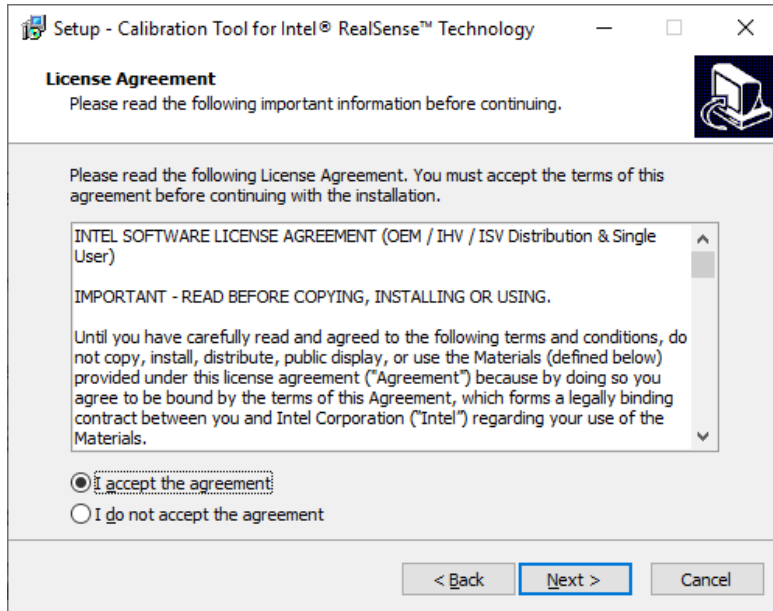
Setup - Calibration Tool for Intel® RealSense™ Technology

License Agreement
Please read the following important information before continuing.

Please read the following License Agreement. You must accept the terms of this agreement before continuing with the installation.

INTEL SOFTWARE LICENSE AGREEMENT (OEM / IHV / ISV Distribution & Single User)

IMPORTANT - READ BEFORE COPYING, INSTALLING OR USING.

Until you have carefully read and agreed to the following terms and conditions, do not copy, install, distribute, public display, or use the Materials (defined below) provided under this license agreement ("Agreement") because by doing so you agree to be bound by the terms of this Agreement, which forms a legally binding contract between you and Intel Corporation ("Intel") regarding your use of the Materials.

I accept the agreement
I do not accept the agreement

< Back
Next >
Cancel